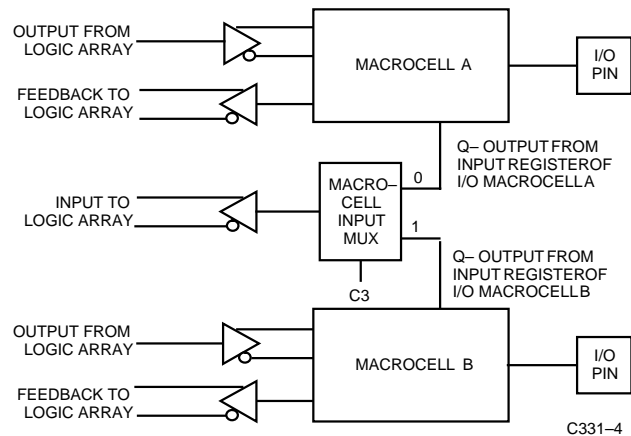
OUTPUT FROM LOGIC ARRAY

MACROCELL A

I/O PIN

FEEDBACK TO LOGIC ARRAY

Q– OUTPUT FROM INPUT REGISTEROF I/O MACROCELLA

0

INPUT TO LOGIC ARRAY

MACRO– CELL INPUT MUX

1

Q– OUTPUT FROM INPUT REGISTEROF I/O MACROCELLB

C3

OUTPUT FROM LOGIC ARRAY

MACROCELL B

I/O PIN

FEEDBACK TO LOGIC ARRAY

C331–4